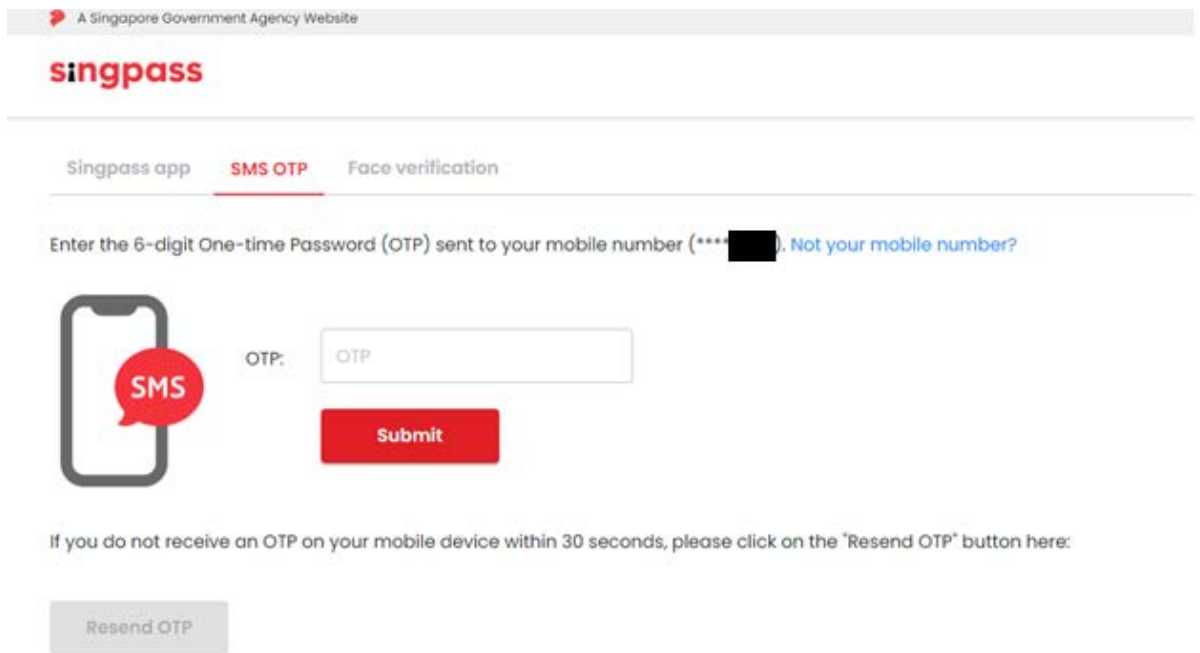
A Singapore Government Agency Website

singpass

Singpass app SMS OTP Face verification

Enter the 6-digit One-time Password (OTP) sent to your mobile number (****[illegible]). Not your mobile number?

SMS

OTP: OTP

Submit

If you do not receive an OTP on your mobile device within 30 seconds, please click on the "Resend OTP" button here:

Resend OTP